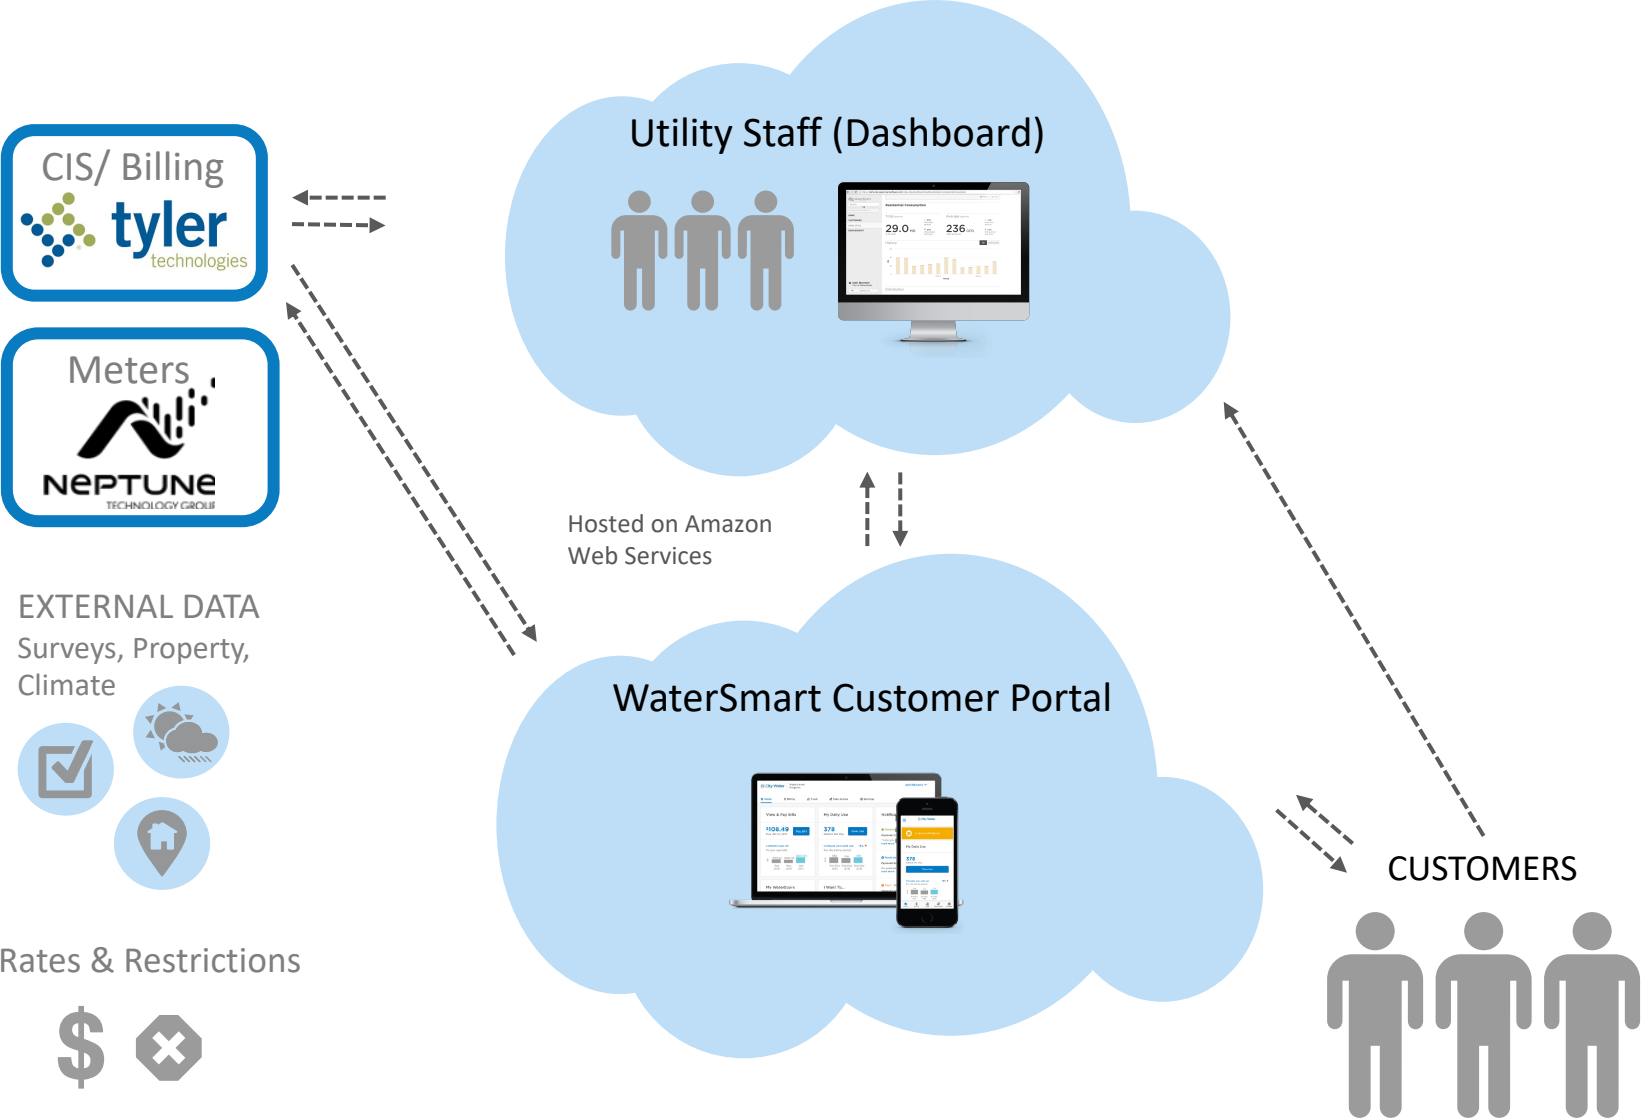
CIS/ Billing
tyler technologies

Meters
NEPTUNE TECHNOLOGY GROUP

EXTERNAL DATA
Surveys, Property, Climate

Rates & Restrictions

$

Utility Staff (Dashboard)

29.0

236

Hosted on Amazon Web Services

WaterSmart Customer Portal

CUSTOMERS